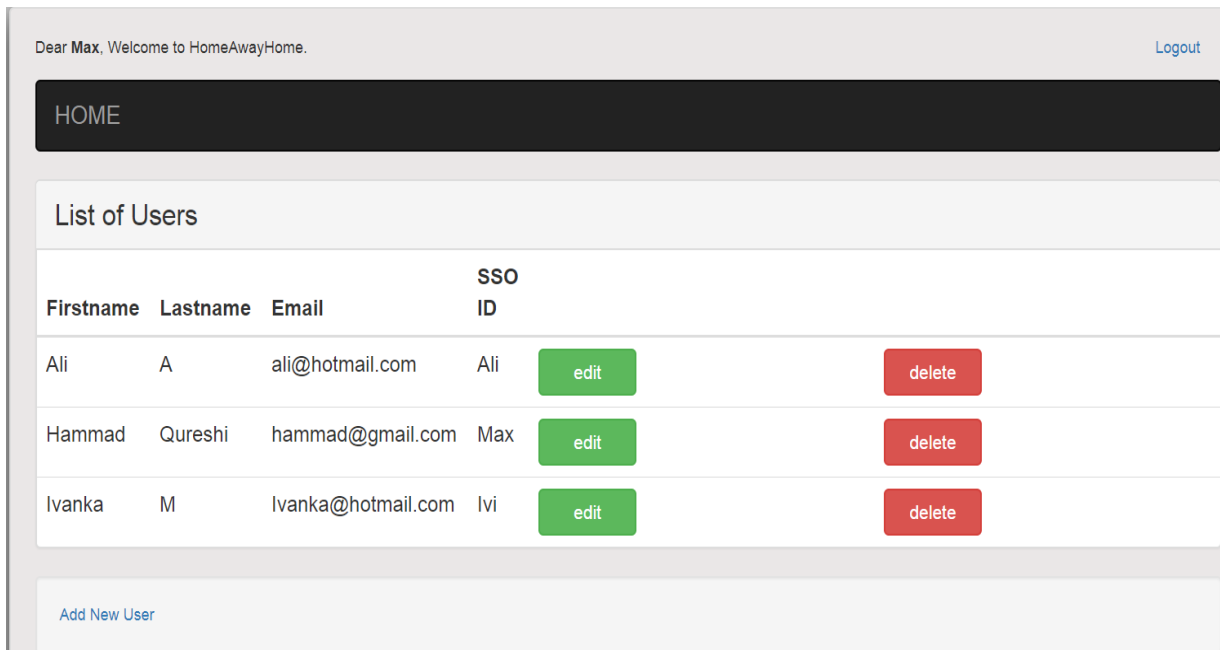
Dear Max, Welcome to HomeAwayHome.

Logout

HOME

List of Users

| Firstname | Lastname | Email | SSO ID | | |
|---|---|---|---|---|---|
| Ali | A | ali@hotmail.com | Ali | edit | delete |
| Hammad | Qureshi | hammad@gmail.com | Max | edit | delete |
| Ivanka | M | Ivanka@hotmail.com | Ivi | edit | delete |

Add New User